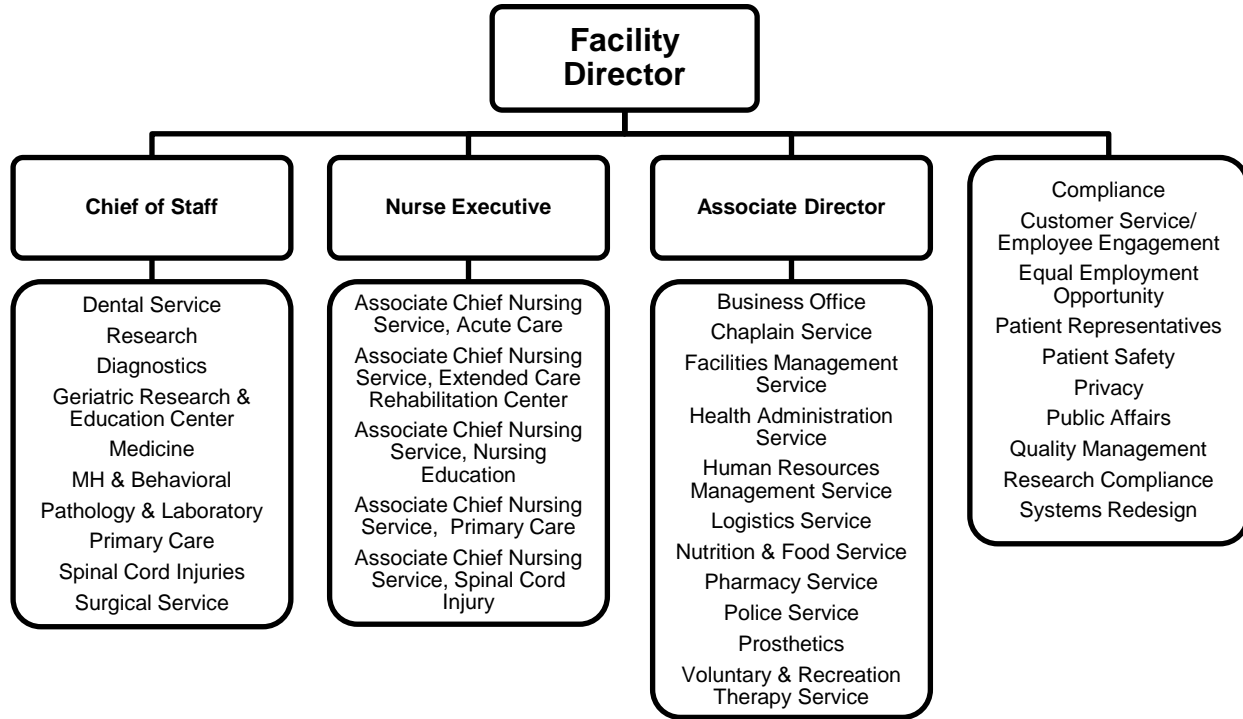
Facility Director

Chief of Staff

Dental Service
Research
Diagnostics
Geriatric Research & Education Center
Medicine
MH & Behavioral
Pathology & Laboratory
Primary Care
Spinal Cord Injuries
Surgical Service

Nurse Executive

Associate Chief Nursing Service, Acute Care
Associate Chief Nursing Service, Extended Care Rehabilitation Center
Associate Chief Nursing Service, Nursing Education
Associate Chief Nursing Service, Primary Care
Associate Chief Nursing Service, Spinal Cord Injury

Associate Director

Business Office
Chaplain Service
Facilities Management Service
Health Administration Service
Human Resources Management Service
Logistics Service
Nutrition & Food Service
Pharmacy Service
Police Service
Prosthetics
Voluntary & Recreation Therapy Service

Compliance
Customer Service/ Employee Engagement
Equal Employment Opportunity
Patient Representatives
Patient Safety
Privacy
Public Affairs
Quality Management
Research Compliance
Systems Redesign